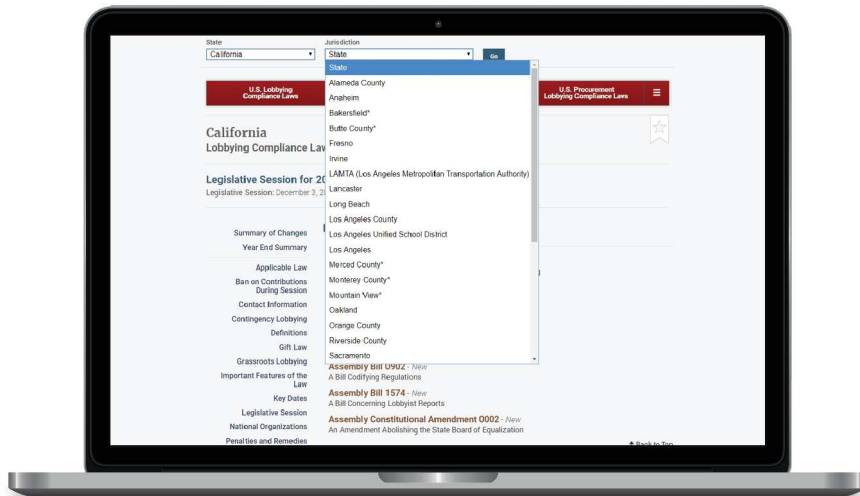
State
California

Jurisdiction
State

Go

State
Alameda County
Anaheim
Bakersfield*
Butte County*
Fresno
Irvine
LAMTA (Los Angeles Metropolitan Transportation Authority)
Lancaster
Long Beach
Los Angeles County
Los Angeles Unified School District
Los Angeles
Merced County*
Monterey County*
Mountain View*
Oakland
Orange County
Riverside County
Sacramento

U.S. Lobbying Compliance Laws

U.S. Procurement Lobbying Compliance Laws

California
Lobbying Compliance Law

Legislative Session for 20
Legislative Session: December 3, 2

Summary of Changes
Year End Summary
Applicable Law
Ban on Contributions During Session
Contact Information
Contingency Lobbying
Definitions
Gift Law
Grassroots Lobbying
Important Features of the Law
Key Dates
Legislative Session
National Organizations
Penalties and Remedies

Assembly Bill 0902 - New
A Bill Codifying Regulations
Assembly Bill 1574 - New
A Bill Concerning Lobbyist Reports
Assembly Constitutional Amendment 0002 - New
An Amendment Abolishing the State Board of Equalization

Back to Top